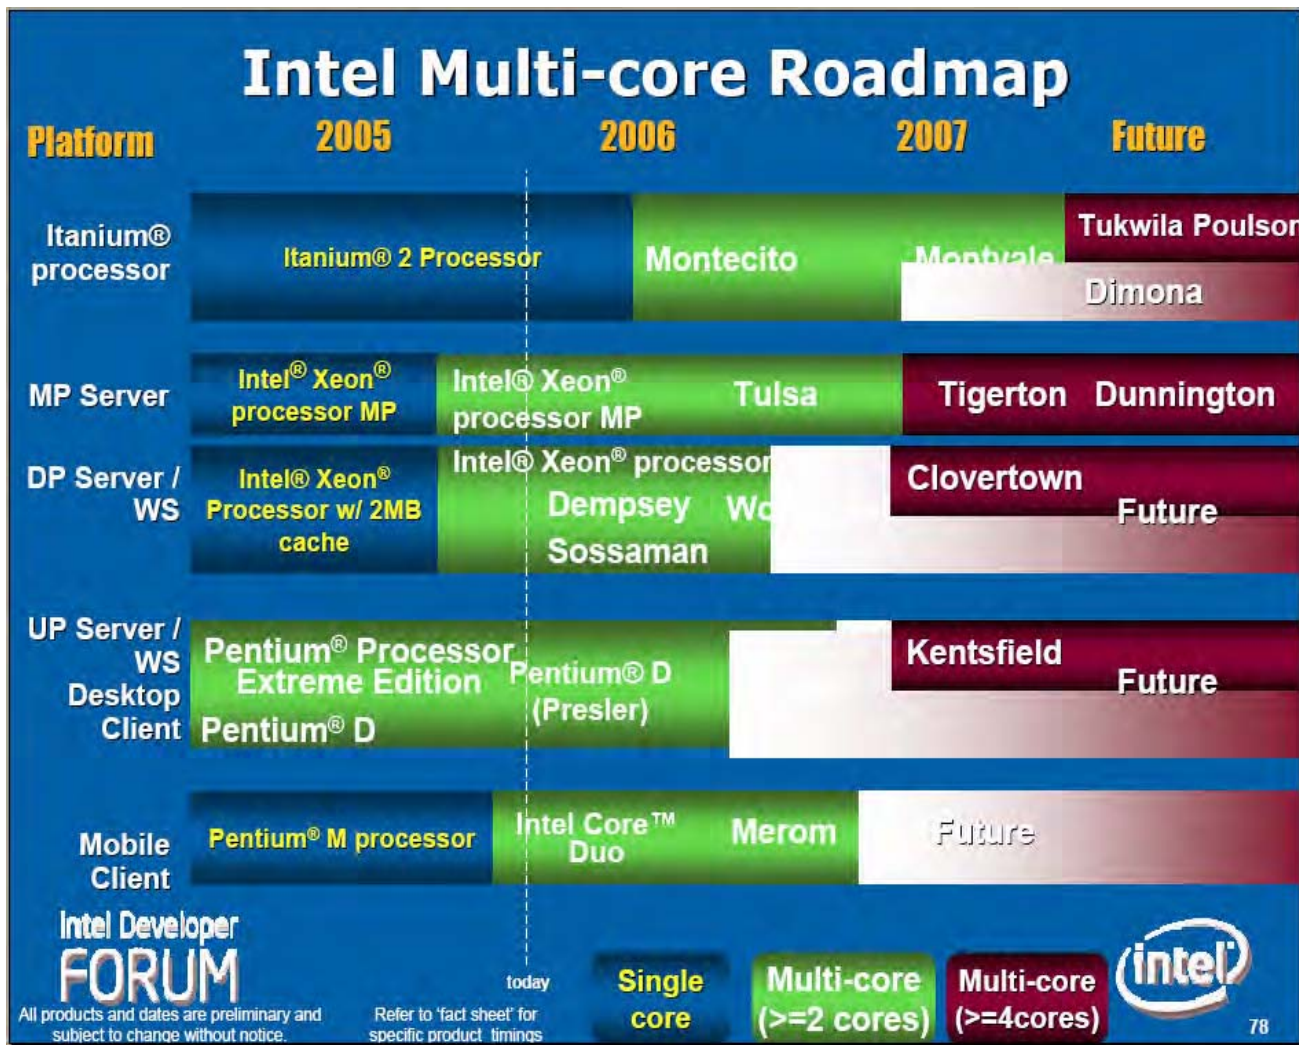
Intel Multi-core Roadmap

Platform 2005 2006 2007 Future

Itanium® processor
Itanium® 2 Processor
Montecito
Montvale
Tukwila Poulson
Dimona

MP Server
Intel® Xeon® processor MP
Intel® Xeon® processor MP
Tulsa
Tigerton Dunnington

DP Server / WS
Intel® Xeon® Processor w/ 2MB cache
Intel® Xeon® processor
Dempsey Wo
Sossaman
Clovertown
Future

UP Server / WS Desktop Client
Pentium® Processor Extreme Edition
Pentium® D
Pentium® D (Presler)
Kentsfield
Future

Mobile Client
Pentium® M processor
Intel Core™ Duo
Merom
Future

Intel Developer FORUM
All products and dates are preliminary and subject to change without notice.
today
Refer to 'fact sheet' for specific product timings
Single core
Multi-core (>=2 cores)
Multi-core (>=4cores)
intel
78